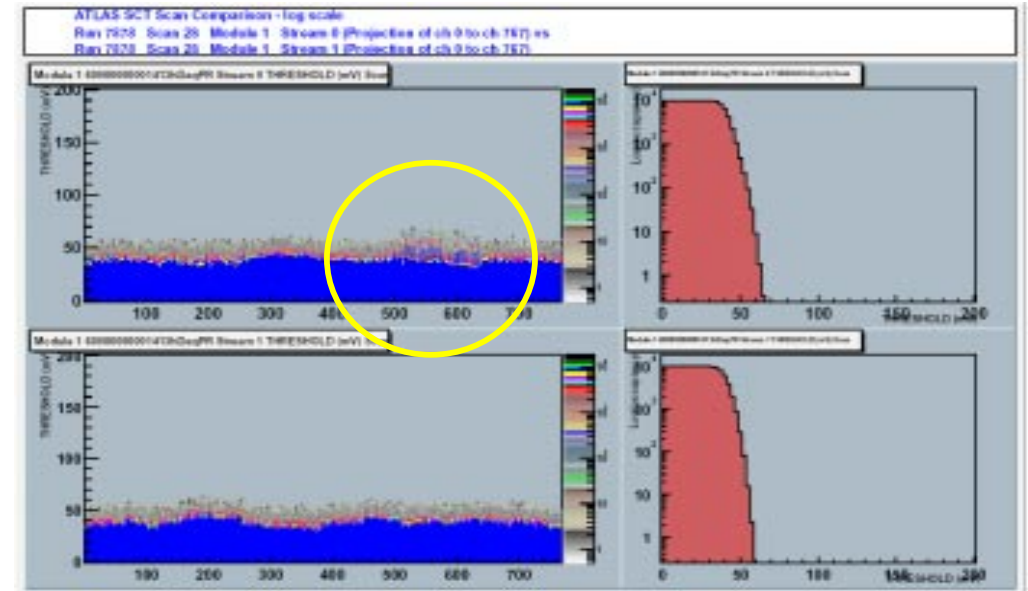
ATLAS SCT Scan Comparison - log scale
Run 7978 Scan 28 Module 1 Stream 0 (Projection of ch 0 to ch 767) vs
Run 7978 Scan 28 Module 1 Stream 1 (Projection of ch 0 to ch 767)

Module 1 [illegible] Stream 0 THRESHOLD (mV) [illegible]

200
150
100
50
0
THRESHOLD
100 200 300 400 500 600 700

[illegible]

$10^4$
$10^3$
$10^2$
10
1
0 50 100 150 200
THRESHOLD (mV)

Module 1 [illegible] Stream 1 THRESHOLD (mV) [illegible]

200
150
100
50
0
THRESHOLD
100 200 300 400 500 600 700

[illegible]

$10^4$
$10^3$
$10^2$
10
1
0 50 100 150 200
THRESHOLD (mV)